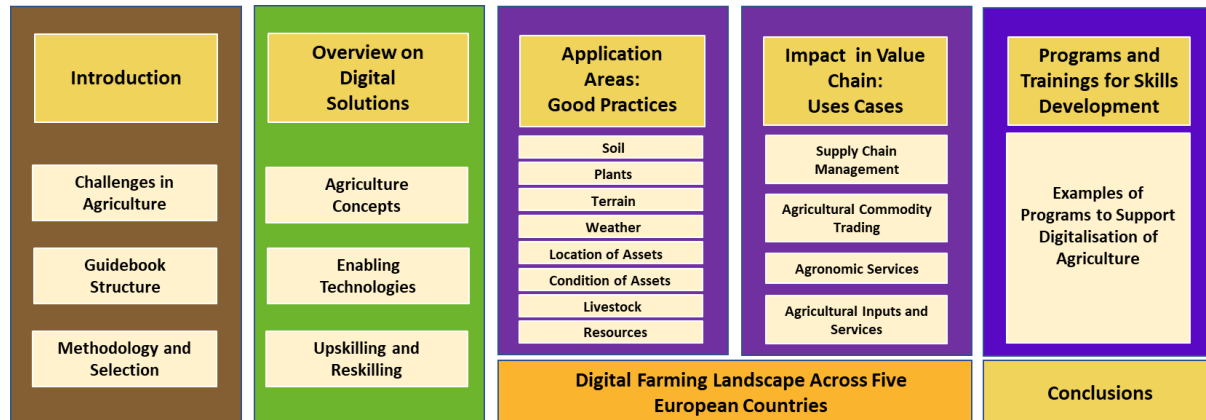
Introduction

Challenges in Agriculture

Guidebook Structure

Methodology and Selection

Overview on Digital Solutions

Agriculture Concepts

Enabling Technologies

Upskilling and Reskilling

Application Areas: Good Practices

Soil

Plants

Terrain

Weather

Location of Assets

Condition of Assets

Livestock

Resources

Impact in Value Chain: Uses Cases

Supply Chain Management

Agricultural Commodity Trading

Agronomic Services

Agricultural Inputs and Services

Programs and Trainings for Skills Development

Examples of Programs to Support Digitalisation of Agriculture

Digital Farming Landscape Across Five European Countries

Conclusions